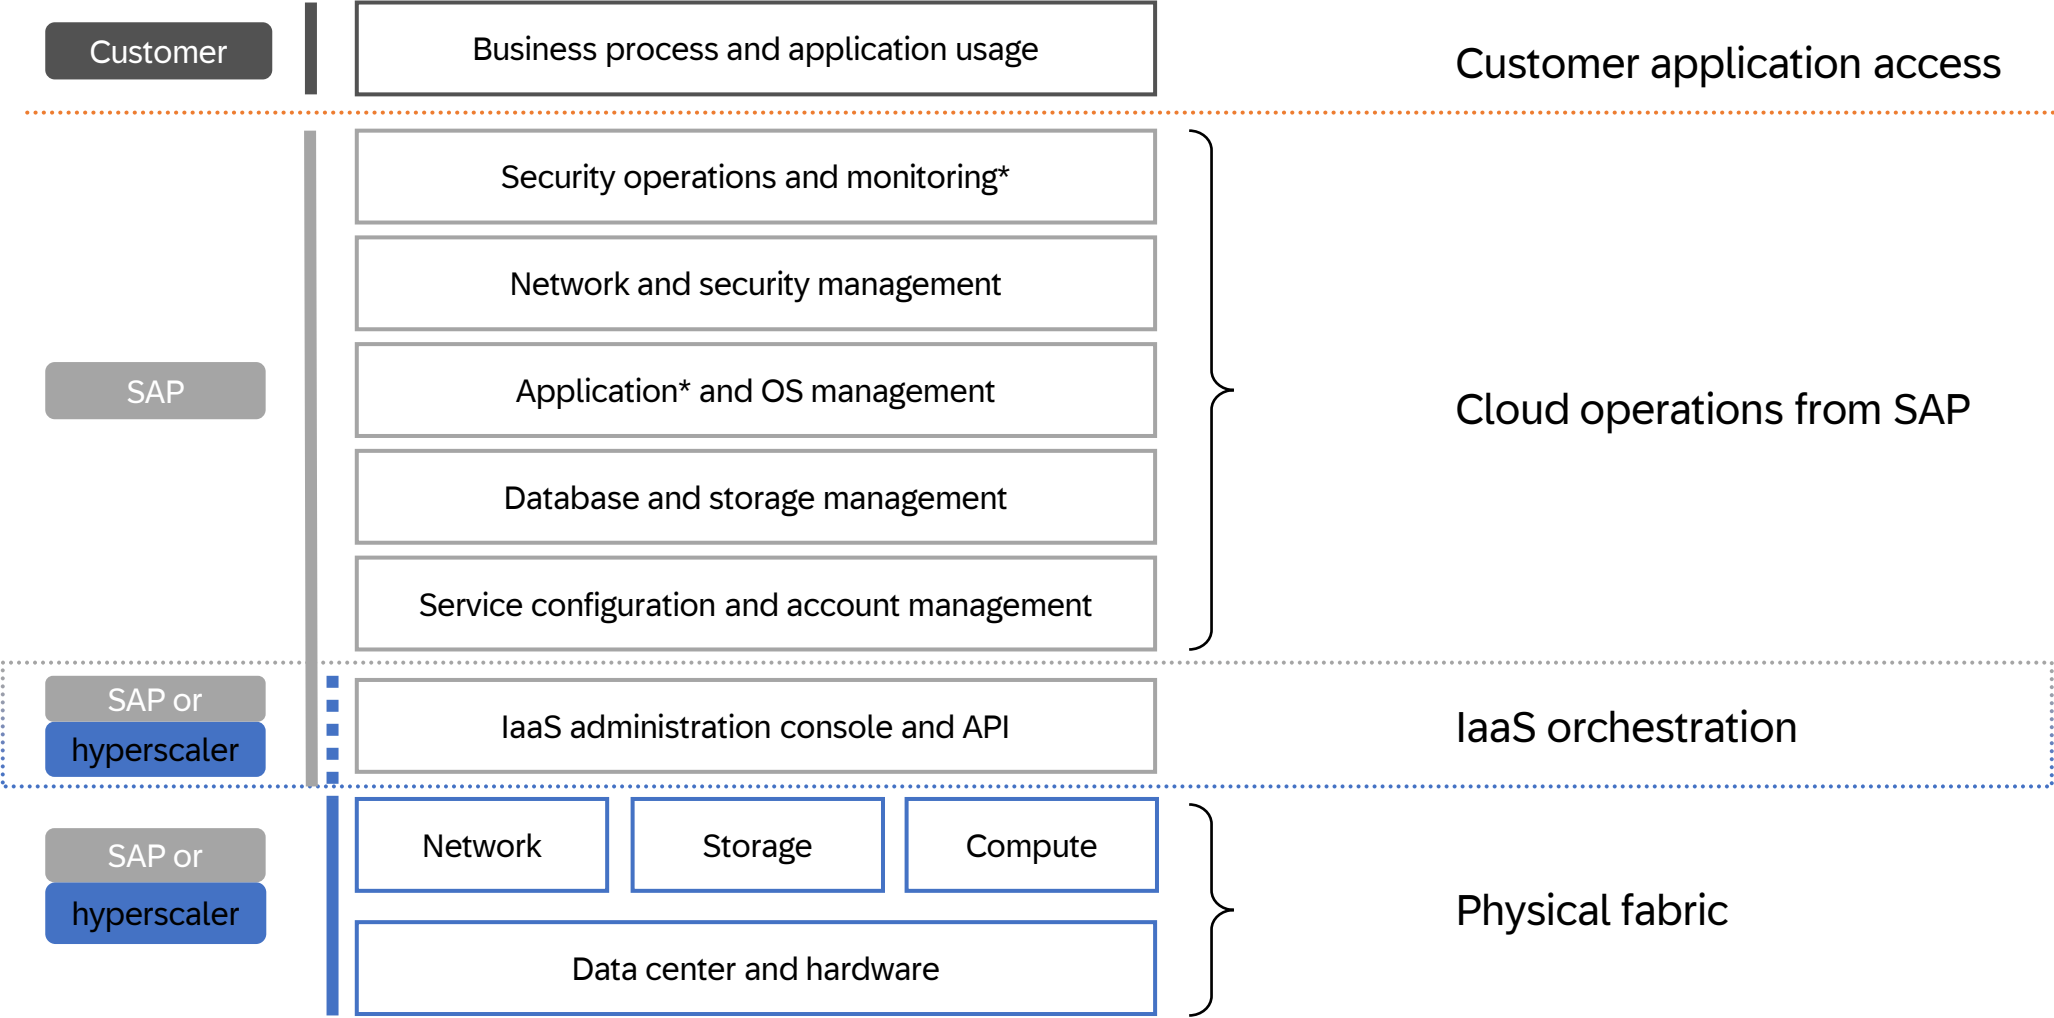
Customer

Business process and application usage

Customer application access

Security operations and monitoring*

Network and security management

SAP

Application* and OS management

Cloud operations from SAP

Database and storage management

Service configuration and account management

SAP or hyperscaler

IaaS administration console and API

IaaS orchestration

SAP or hyperscaler

Network

Storage

Compute

Physical fabric

Data center and hardware